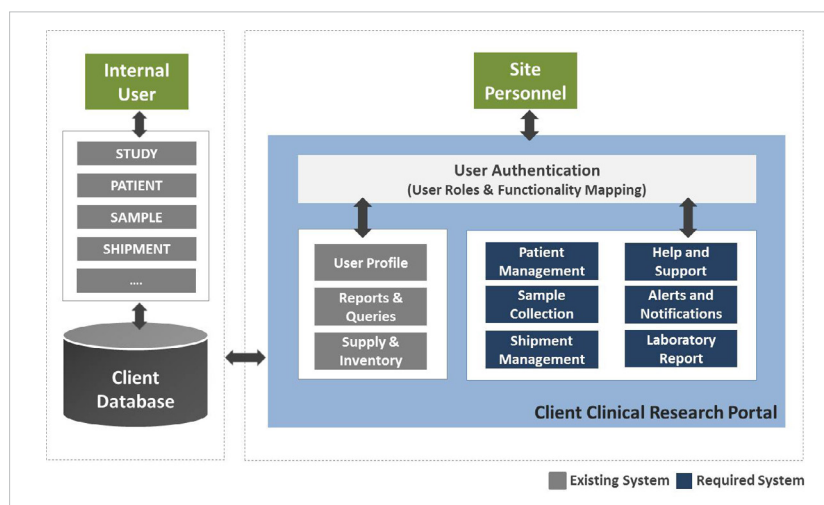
Internal User

STUDY

PATIENT

SAMPLE

SHIPMENT

....

Client Database

Site Personnel

User Authentication
(User Roles & Functionality Mapping)

User Profile

Reports & Queries

Supply & Inventory

Patient Management

Sample Collection

Shipment Management

Help and Support

Alerts and Notifications

Laboratory Report

Client Clinical Research Portal

Existing System

Required System